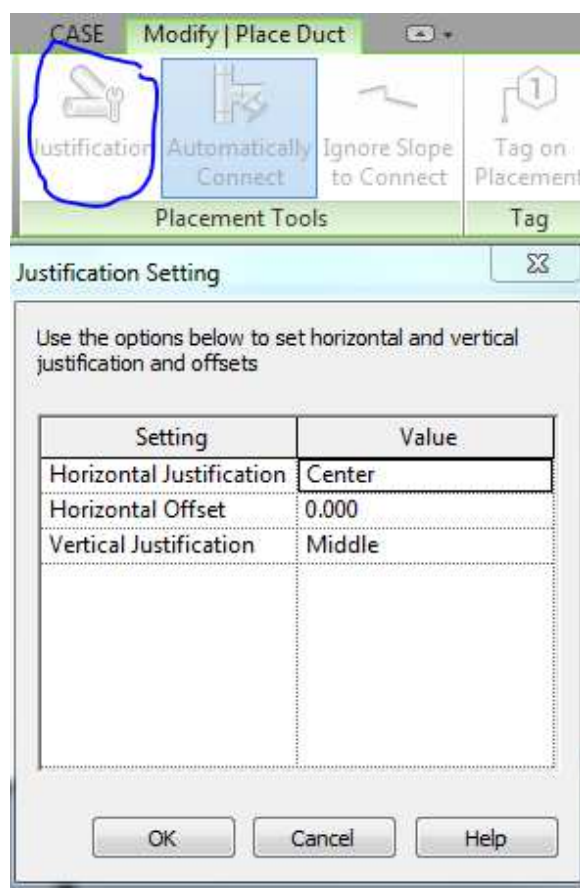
CASE Modify | Place Duct

Justification Automatically Connect Ignore Slope to Connect Tag on Placement

Placement Tools Tag

Justification Setting

Use the options below to set horizontal and vertical justification and offsets

| Setting | Value |
|---|---|
| Horizontal Justification | Center |
| Horizontal Offset | 0.000 |
| Vertical Justification | Middle |

OK Cancel Help